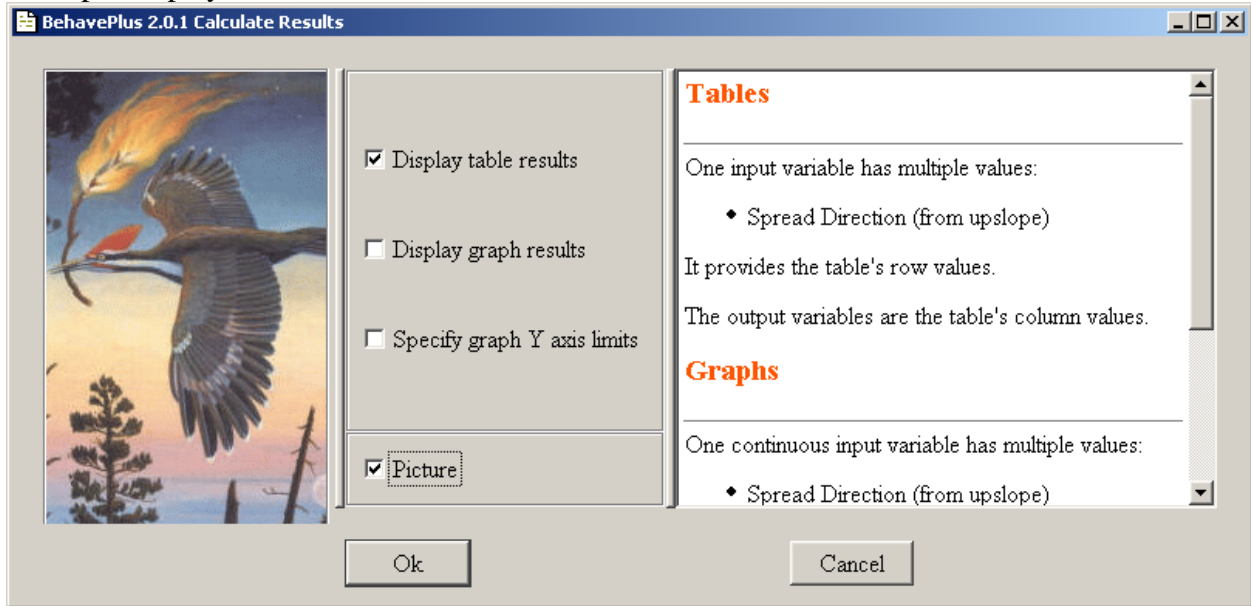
BehavePlus 2.0.1 Calculate Results

☑ Display table results

☐ Display graph results

☐ Specify graph Y axis limits

☑ Picture

**Tables**

One input variable has multiple values:

- Spread Direction (from upslope)

It provides the table's row values.

The output variables are the table's column values.

**Graphs**

One continuous input variable has multiple values:

- Spread Direction (from upslope)

Ok

Cancel